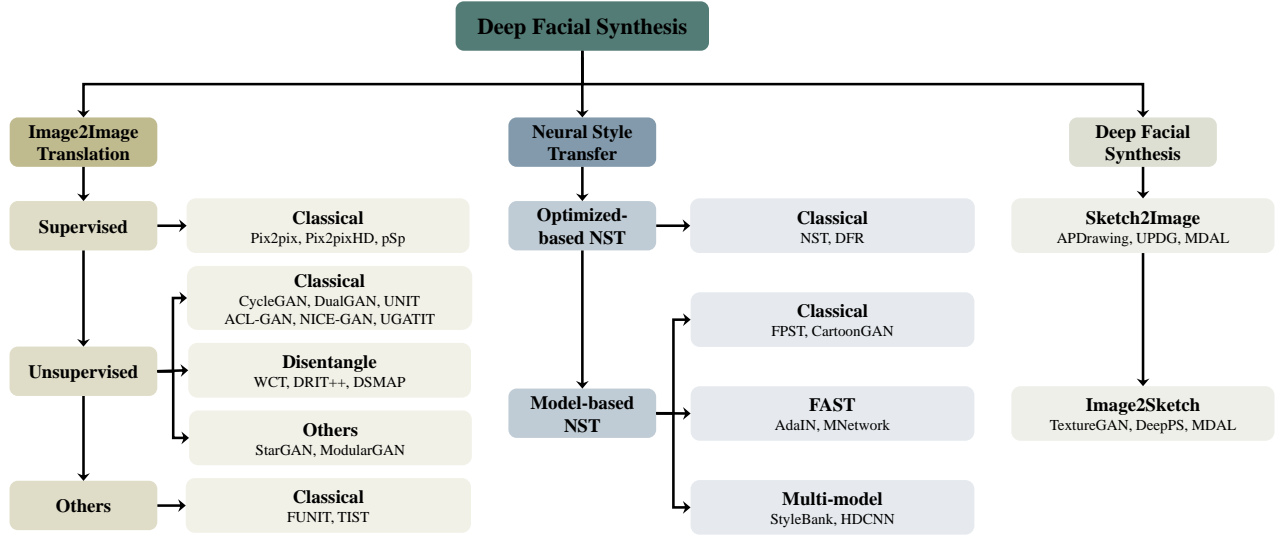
Deep Facial Synthesis

Image2Image Translation

Supervised

Classical
Pix2pix, Pix2pixHD, pSp

Unsupervised

Classical
CycleGAN, DualGAN, UNIT
ACL-GAN, NICE-GAN, UGATIT

Disentangle
WCT, DRIT++, DSMAP

Others
StarGAN, ModularGAN

Others

Classical
FUNIT, TIST

Neural Style Transfer

Optimized-based NST

Classical
NST, DFR

Model-based NST

Classical
FPST, CartoonGAN

FAST
AdaIN, MNetwork

Multi-model
StyleBank, HDCNN

Deep Facial Synthesis

Sketch2Image
APDrawing, UPDG, MDAL

Image2Sketch
TextureGAN, DeepPS, MDAL